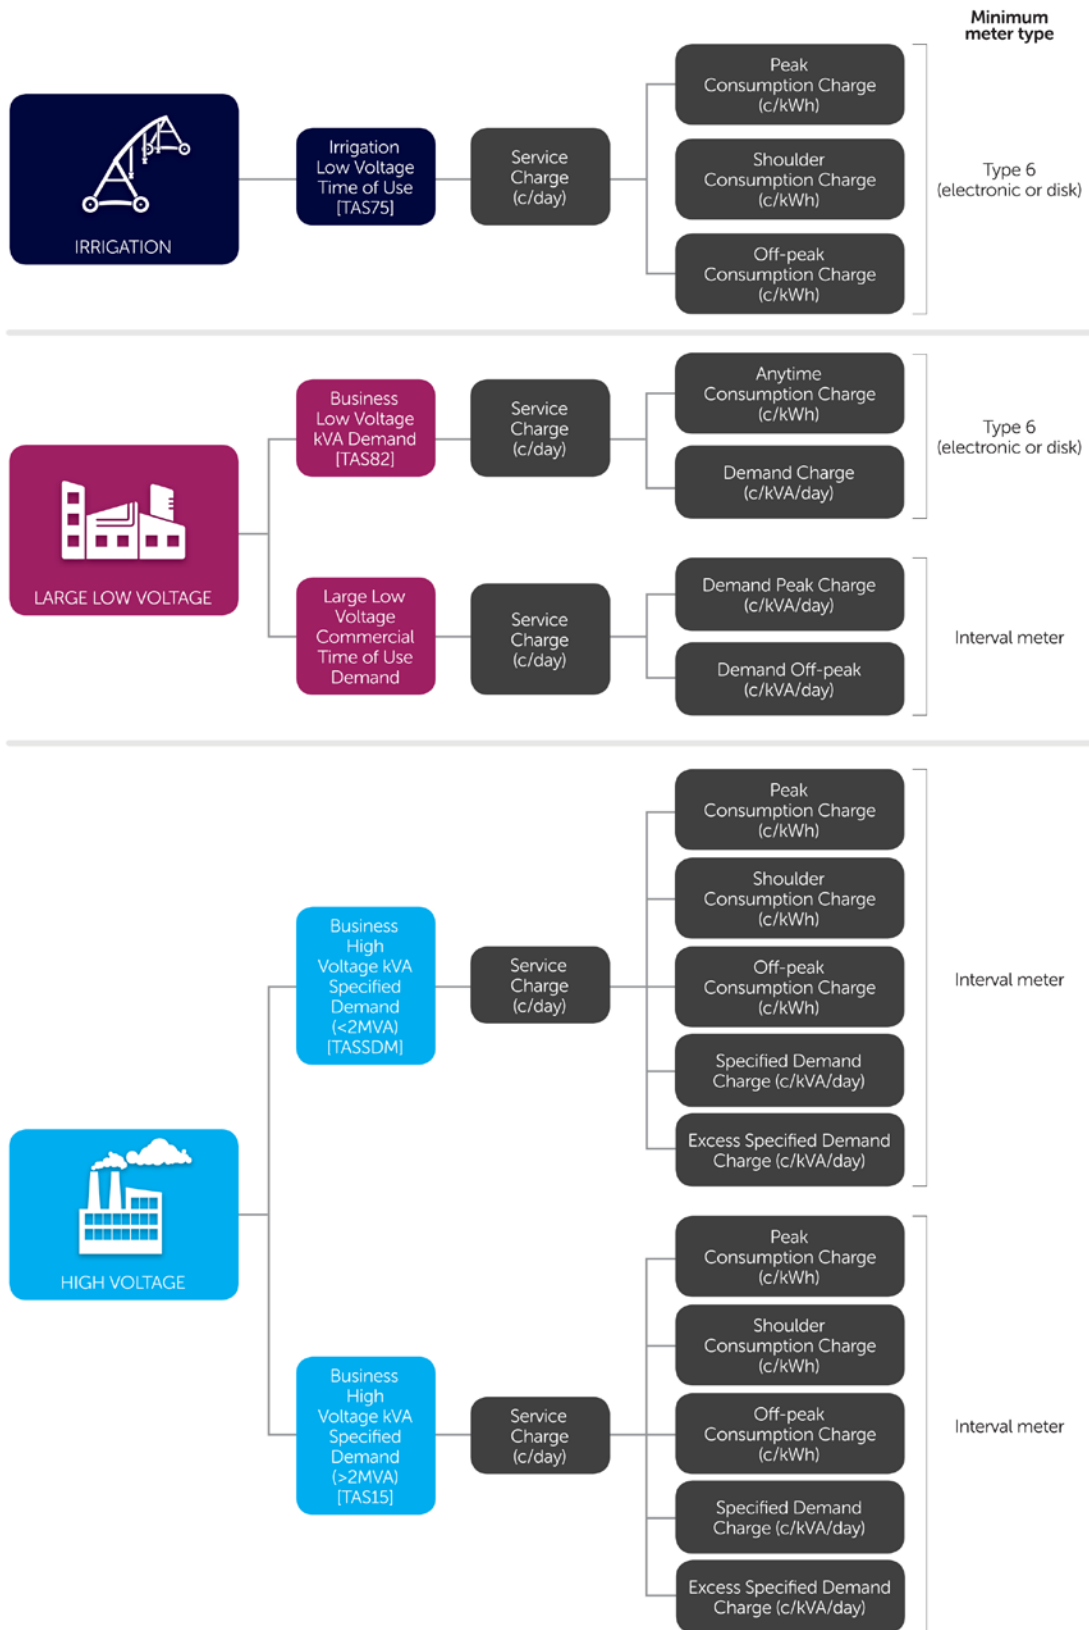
Minimum meter type

IRRIGATION

Irrigation Low Voltage Time of Use [TAS75]

Service Charge (c/day)

Peak Consumption Charge (c/kWh)

Shoulder Consumption Charge (c/kWh)

Off-peak Consumption Charge (c/kWh)

Type 6 (electronic or disk)

LARGE LOW VOLTAGE

Business Low Voltage kVA Demand [TAS82]

Service Charge (c/day)

Anytime Consumption Charge (c/kWh)

Demand Charge (c/kVA/day)

Type 6 (electronic or disk)

Large Low Voltage Commercial Time of Use Demand

Service Charge (c/day)

Demand Peak Charge (c/kVA/day)

Demand Off-peak (c/kVA/day)

Interval meter

HIGH VOLTAGE

Business High Voltage kVA Specified Demand (<2MVA) [TASSDM]

Service Charge (c/day)

Peak Consumption Charge (c/kWh)

Shoulder Consumption Charge (c/kWh)

Off-peak Consumption Charge (c/kWh)

Specified Demand Charge (c/kVA/day)

Excess Specified Demand Charge (c/kVA/day)

Interval meter

Business High Voltage kVA Specified Demand (>2MVA) [TAS15]

Service Charge (c/day)

Peak Consumption Charge (c/kWh)

Shoulder Consumption Charge (c/kWh)

Off-peak Consumption Charge (c/kWh)

Specified Demand Charge (c/kVA/day)

Excess Specified Demand Charge (c/kVA/day)

Interval meter